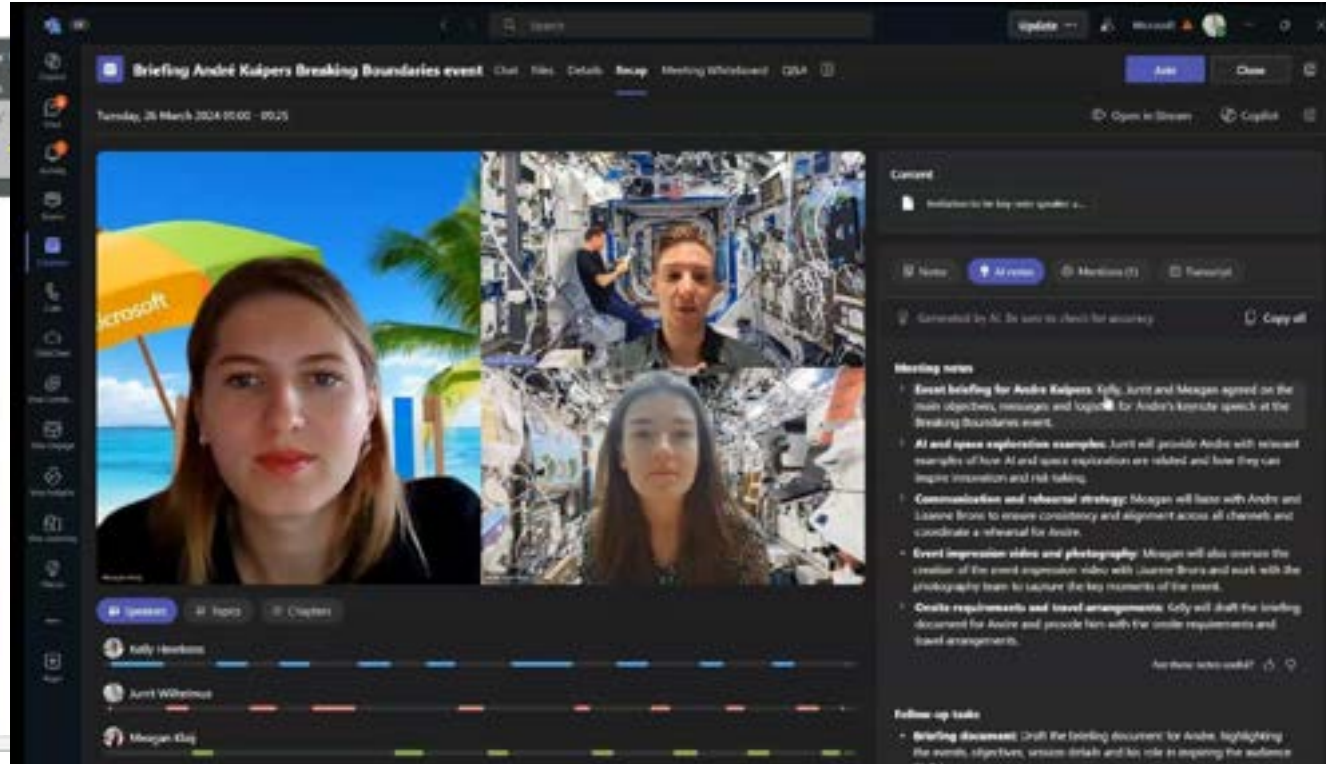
Search

Update

Microsoft

Briefing André Kuipers Breaking Boundaries event Chat Files Details Recap Meeting Whiteboard Q&A

Join Close

Tuesday, 26 March 2024 09:00 - 09:25

Open in Stream Copilot

Content

Invitation to be key note speaker a...

Notes AI notes Mentions (1) Transcript

Generated by AI. Be sure to check for accuracy. Copy all

Meeting notes

- **Event briefing for Andre Kuipers:** Kelly, Jurrit and Meagan agreed on the main objectives, messages and logistics for Andre's keynote speech at the Breaking Boundaries event.
- **AI and space exploration examples:** Jurrit will provide Andre with relevant examples of how AI and space exploration are related and how they can inspire innovation and risk taking.
- **Communication and rehearsal strategy:** Meagan will liaise with Andre and Lisanne Broos to ensure consistency and alignment across all channels and coordinate a rehearsal for Andre.
- **Event impression video and photography:** Meagan will also oversee the creation of the event impression video with Lisanne Broos and work with the photography team to capture the key moments of the event.
- **Onsite requirements and travel arrangements:** Kelly will draft the briefing document for Andre and provide him with the onsite requirements and travel arrangements.

Are these notes useful?

Follow-up tasks

- **Briefing document:** Draft the briefing document for Andre, highlighting the events, objectives, session details and his role in inspiring the audience

icrosoft

Speakers Topics Chapters

Kelly Heerkens

Jurrit Wilhelmus

Meagan Kleij